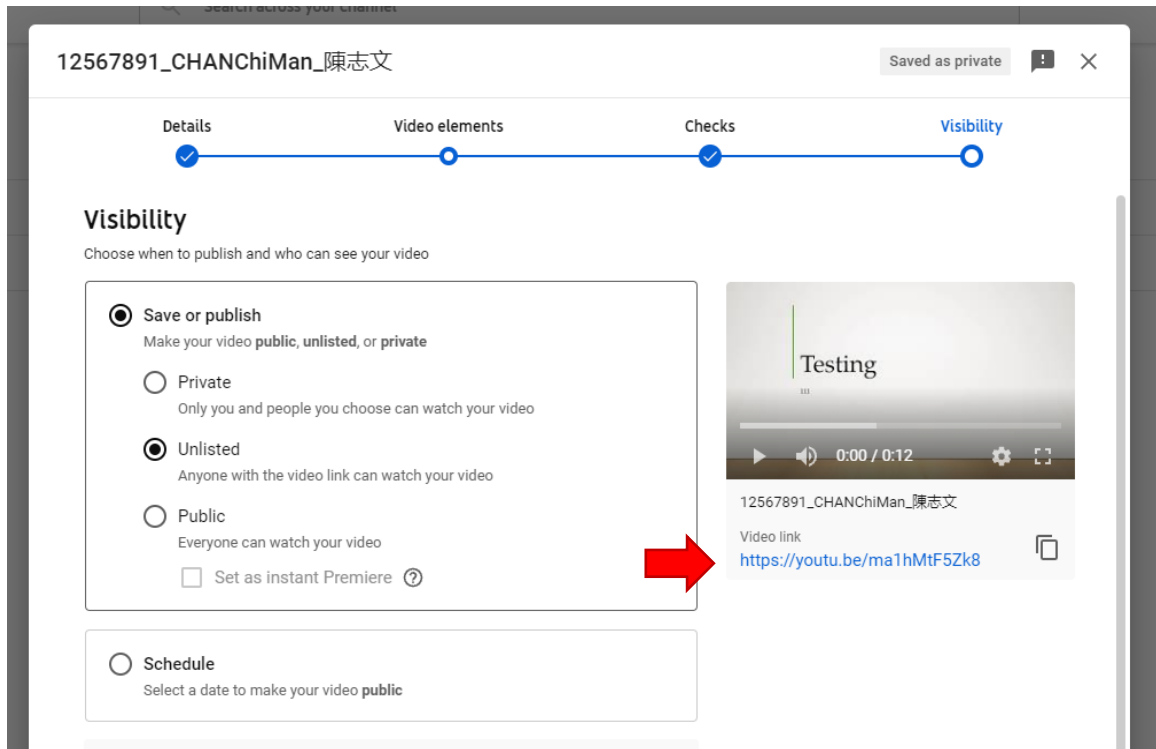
Search across your channel

12567891_CHANChiMan_陳志文

Saved as private

Details
Video elements
Checks
Visibility

Visibility

Choose when to publish and who can see your video

Save or publish
Make your video **public**, **unlisted**, or **private**

Private
Only you and people you choose can watch your video

Unlisted
Anyone with the video link can watch your video

Public
Everyone can watch your video

Set as instant Premiere

Schedule
Select a date to make your video **public**

Testing

0:00 / 0:12

12567891_CHANChiMan_陳志文

Video link
https://youtu.be/ma1hMtF5Zk8